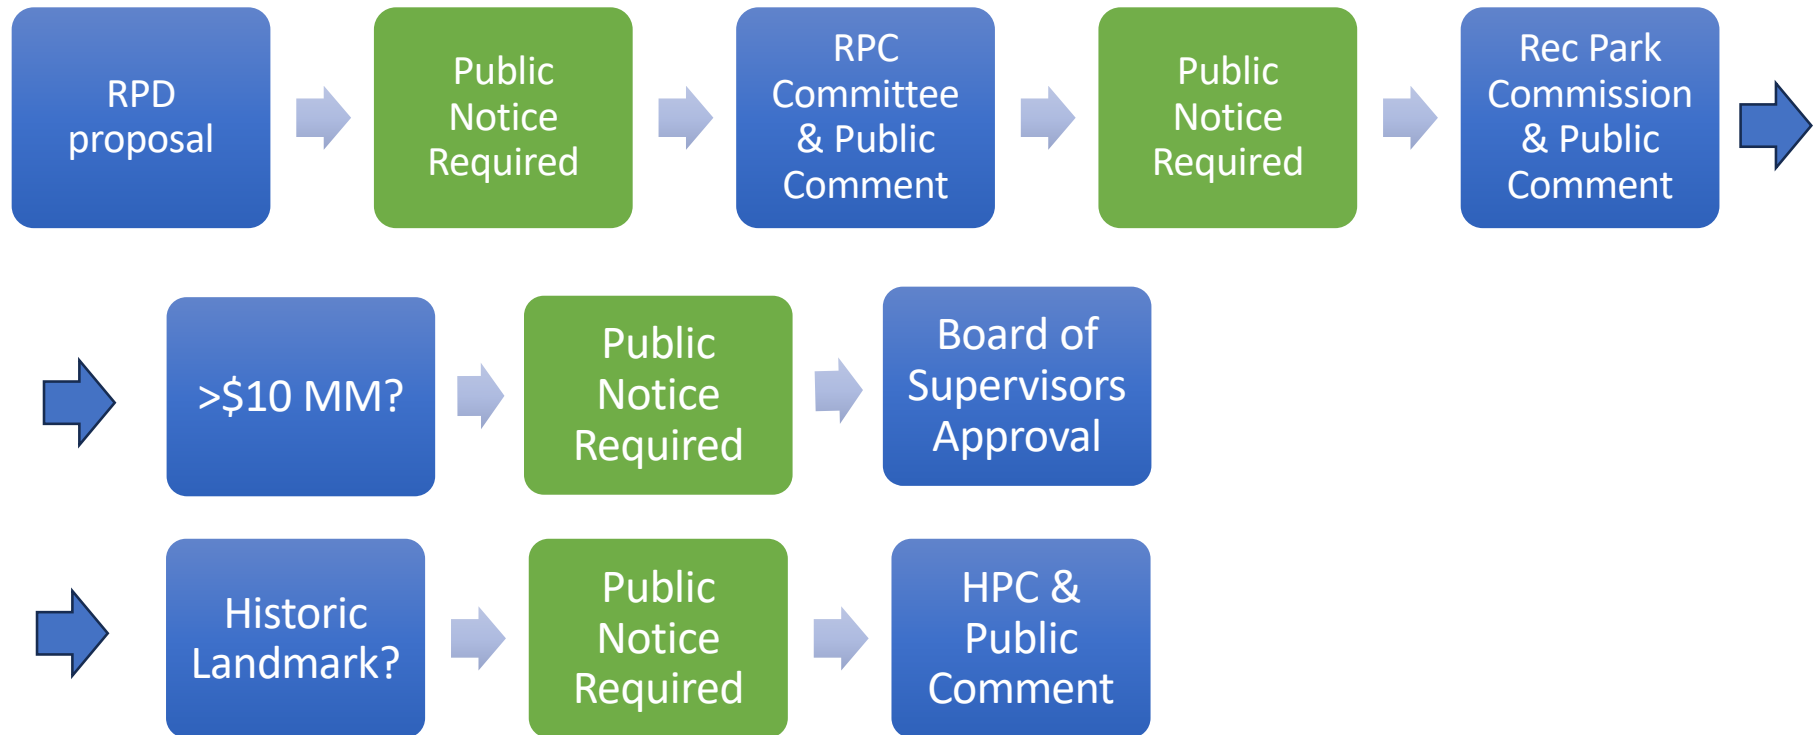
RPD proposal

Public Notice Required

RPC Committee & Public Comment

Public Notice Required

Rec Park Commission & Public Comment

>\$10 MM?

Public Notice Required

Board of Supervisors Approval

Historic Landmark?

Public Notice Required

HPC & Public Comment